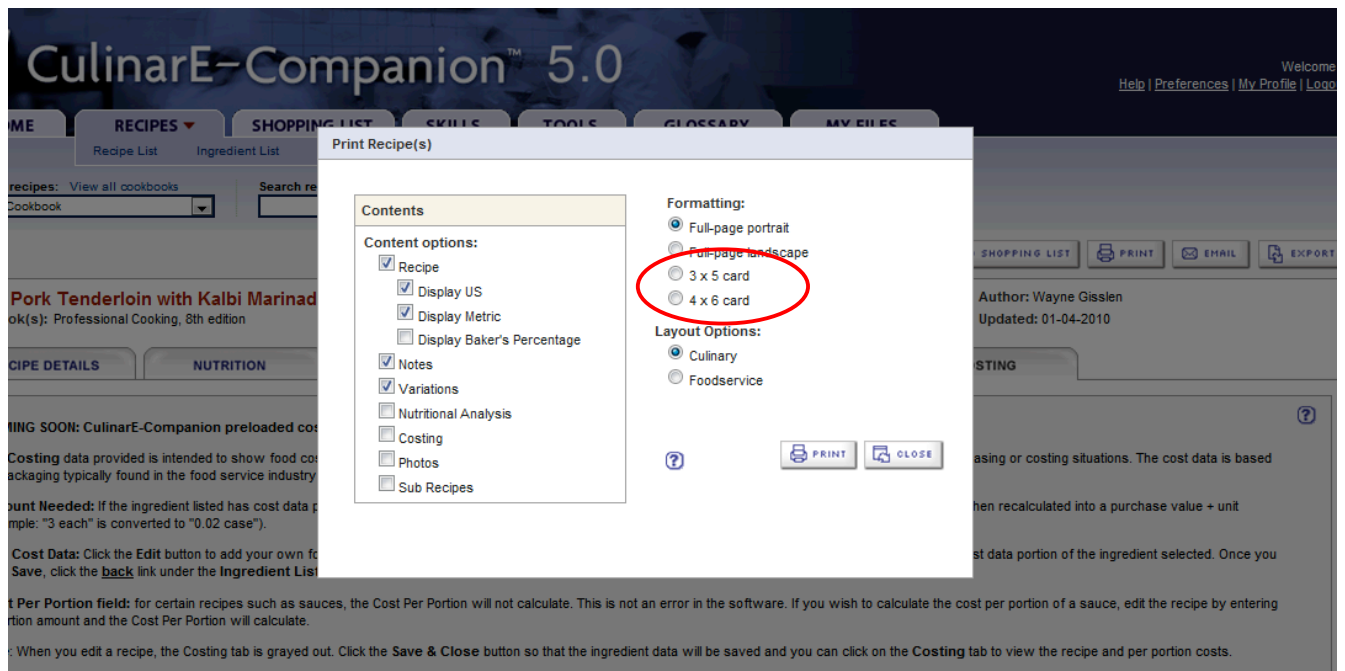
CulinarE-Companion™ 5.0

Welcome
Help | Preferences | My Profile | Logo

ME RECIPES SHOPPING LIST SKILLS TOOLS GLOSSARY MY FILES

Recipe List Ingredient List

recipes: View all cookbooks
Cookbook

Search re

Print Recipe(s)

Contents

Content options:
Recipe
Display US
Display Metric
Display Baker's Percentage
Notes
Variations
Nutritional Analysis
Costing
Photos
Sub Recipes

Formatting:
Full-page portrait
Full-page landscape
3 x 5 card
4 x 6 card

Layout Options:
Culinary
Foodservice

PRINT CLOSE

SHOPPING LIST PRINT EMAIL EXPORT

Pork Tenderloin with Kalbi Marinad
ok(s): Professional Cooking, 8th edition

Author: Wayne Gisslen
Updated: 01-04-2010

CIPE DETAILS NUTRITION STING

MING SOON: CulinarE-Companion preloaded cos

Costing data provided is intended to show food cos asing or costing situations. The cost data is based ackaging typically found in the food service industry

ount Needed: If the ingredient listed has cost data p hen recalculated into a purchase value + unit mple: "3 each" is converted to "0.02 case").

Cost Data: Click the Edit button to add your own fo st data portion of the ingredient selected. Once you Save, click the back link under the Ingredient List

t Per Portion field: for certain recipes such as sauces, the Cost Per Portion will not calculate. This is not an error in the software. If you wish to calculate the cost per portion of a sauce, edit the recipe by entering rtion amount and the Cost Per Portion will calculate.

: When you edit a recipe, the Costing tab is grayed out. Click the Save & Close button so that the ingredient data will be saved and you can click on the Costing tab to view the recipe and per portion costs.